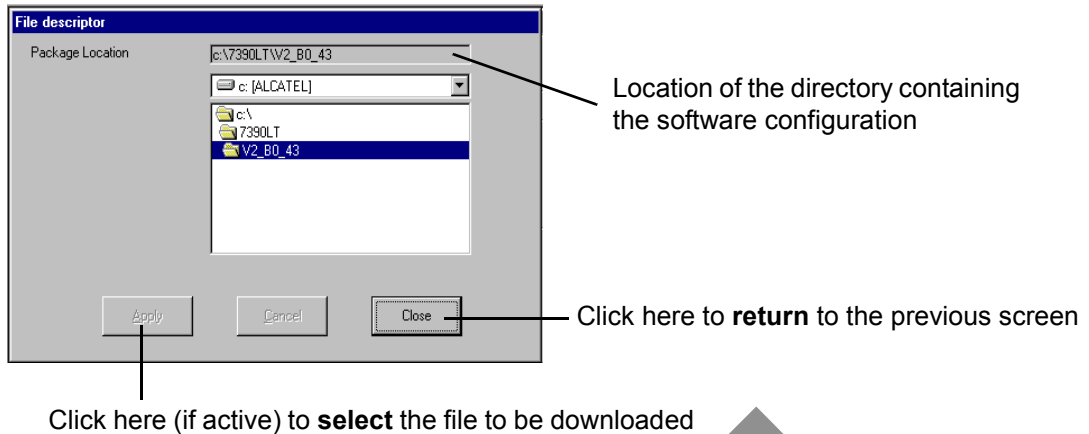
File descriptor

Package Location

c:\7390LT\V2_B0_43

c: [ALCATEL]

c:\
7390LT
V2_B0_43

Apply

Cancel

Close

Location of the directory containing the software configuration

Click here to **return** to the previous screen

Click here (if active) to **select** the file to be downloaded